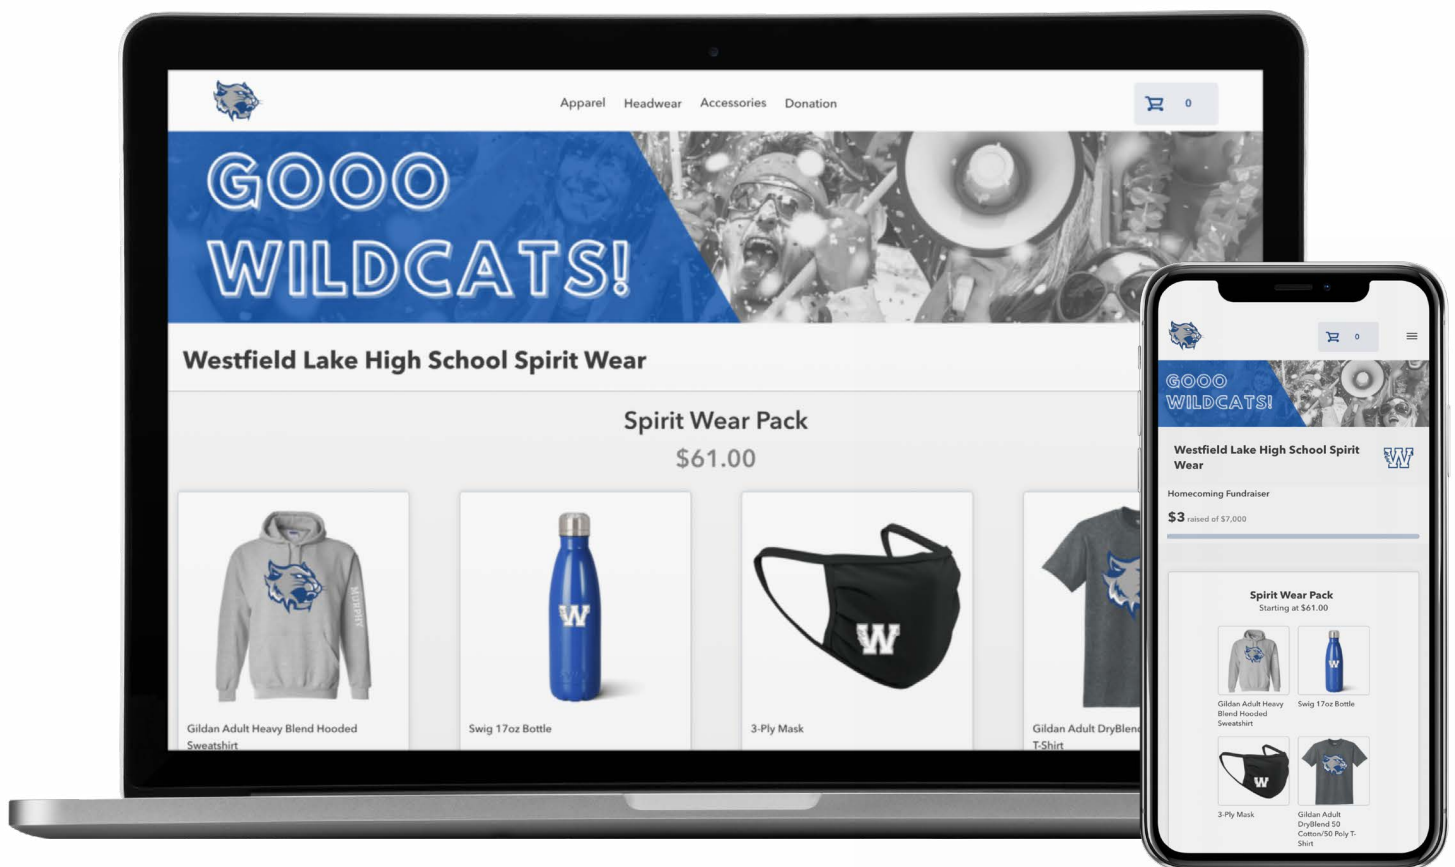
Apparel Headwear Accessories Donation

0

GOOO WILDCATS!

Westfield Lake High School Spirit Wear

Spirit Wear Pack

$61.00

W

W

Gildan Adult Heavy Blend Hooded Sweatshirt

Swig 17oz Bottle

3-Ply Mask

Gildan Adult DryBlend T-Shirt

0

GOOO WILDCATS!

Westfield Lake High School Spirit Wear

W

Homecoming Fundraiser

$3 raised of $7,000

Spirit Wear Pack

Starting at $61.00

W

Gildan Adult Heavy Blend Hooded Sweatshirt

Swig 17oz Bottle

W

3-Ply Mask

Gildan Adult DryBlend 50 Cotton/50 Poly T-Shirt